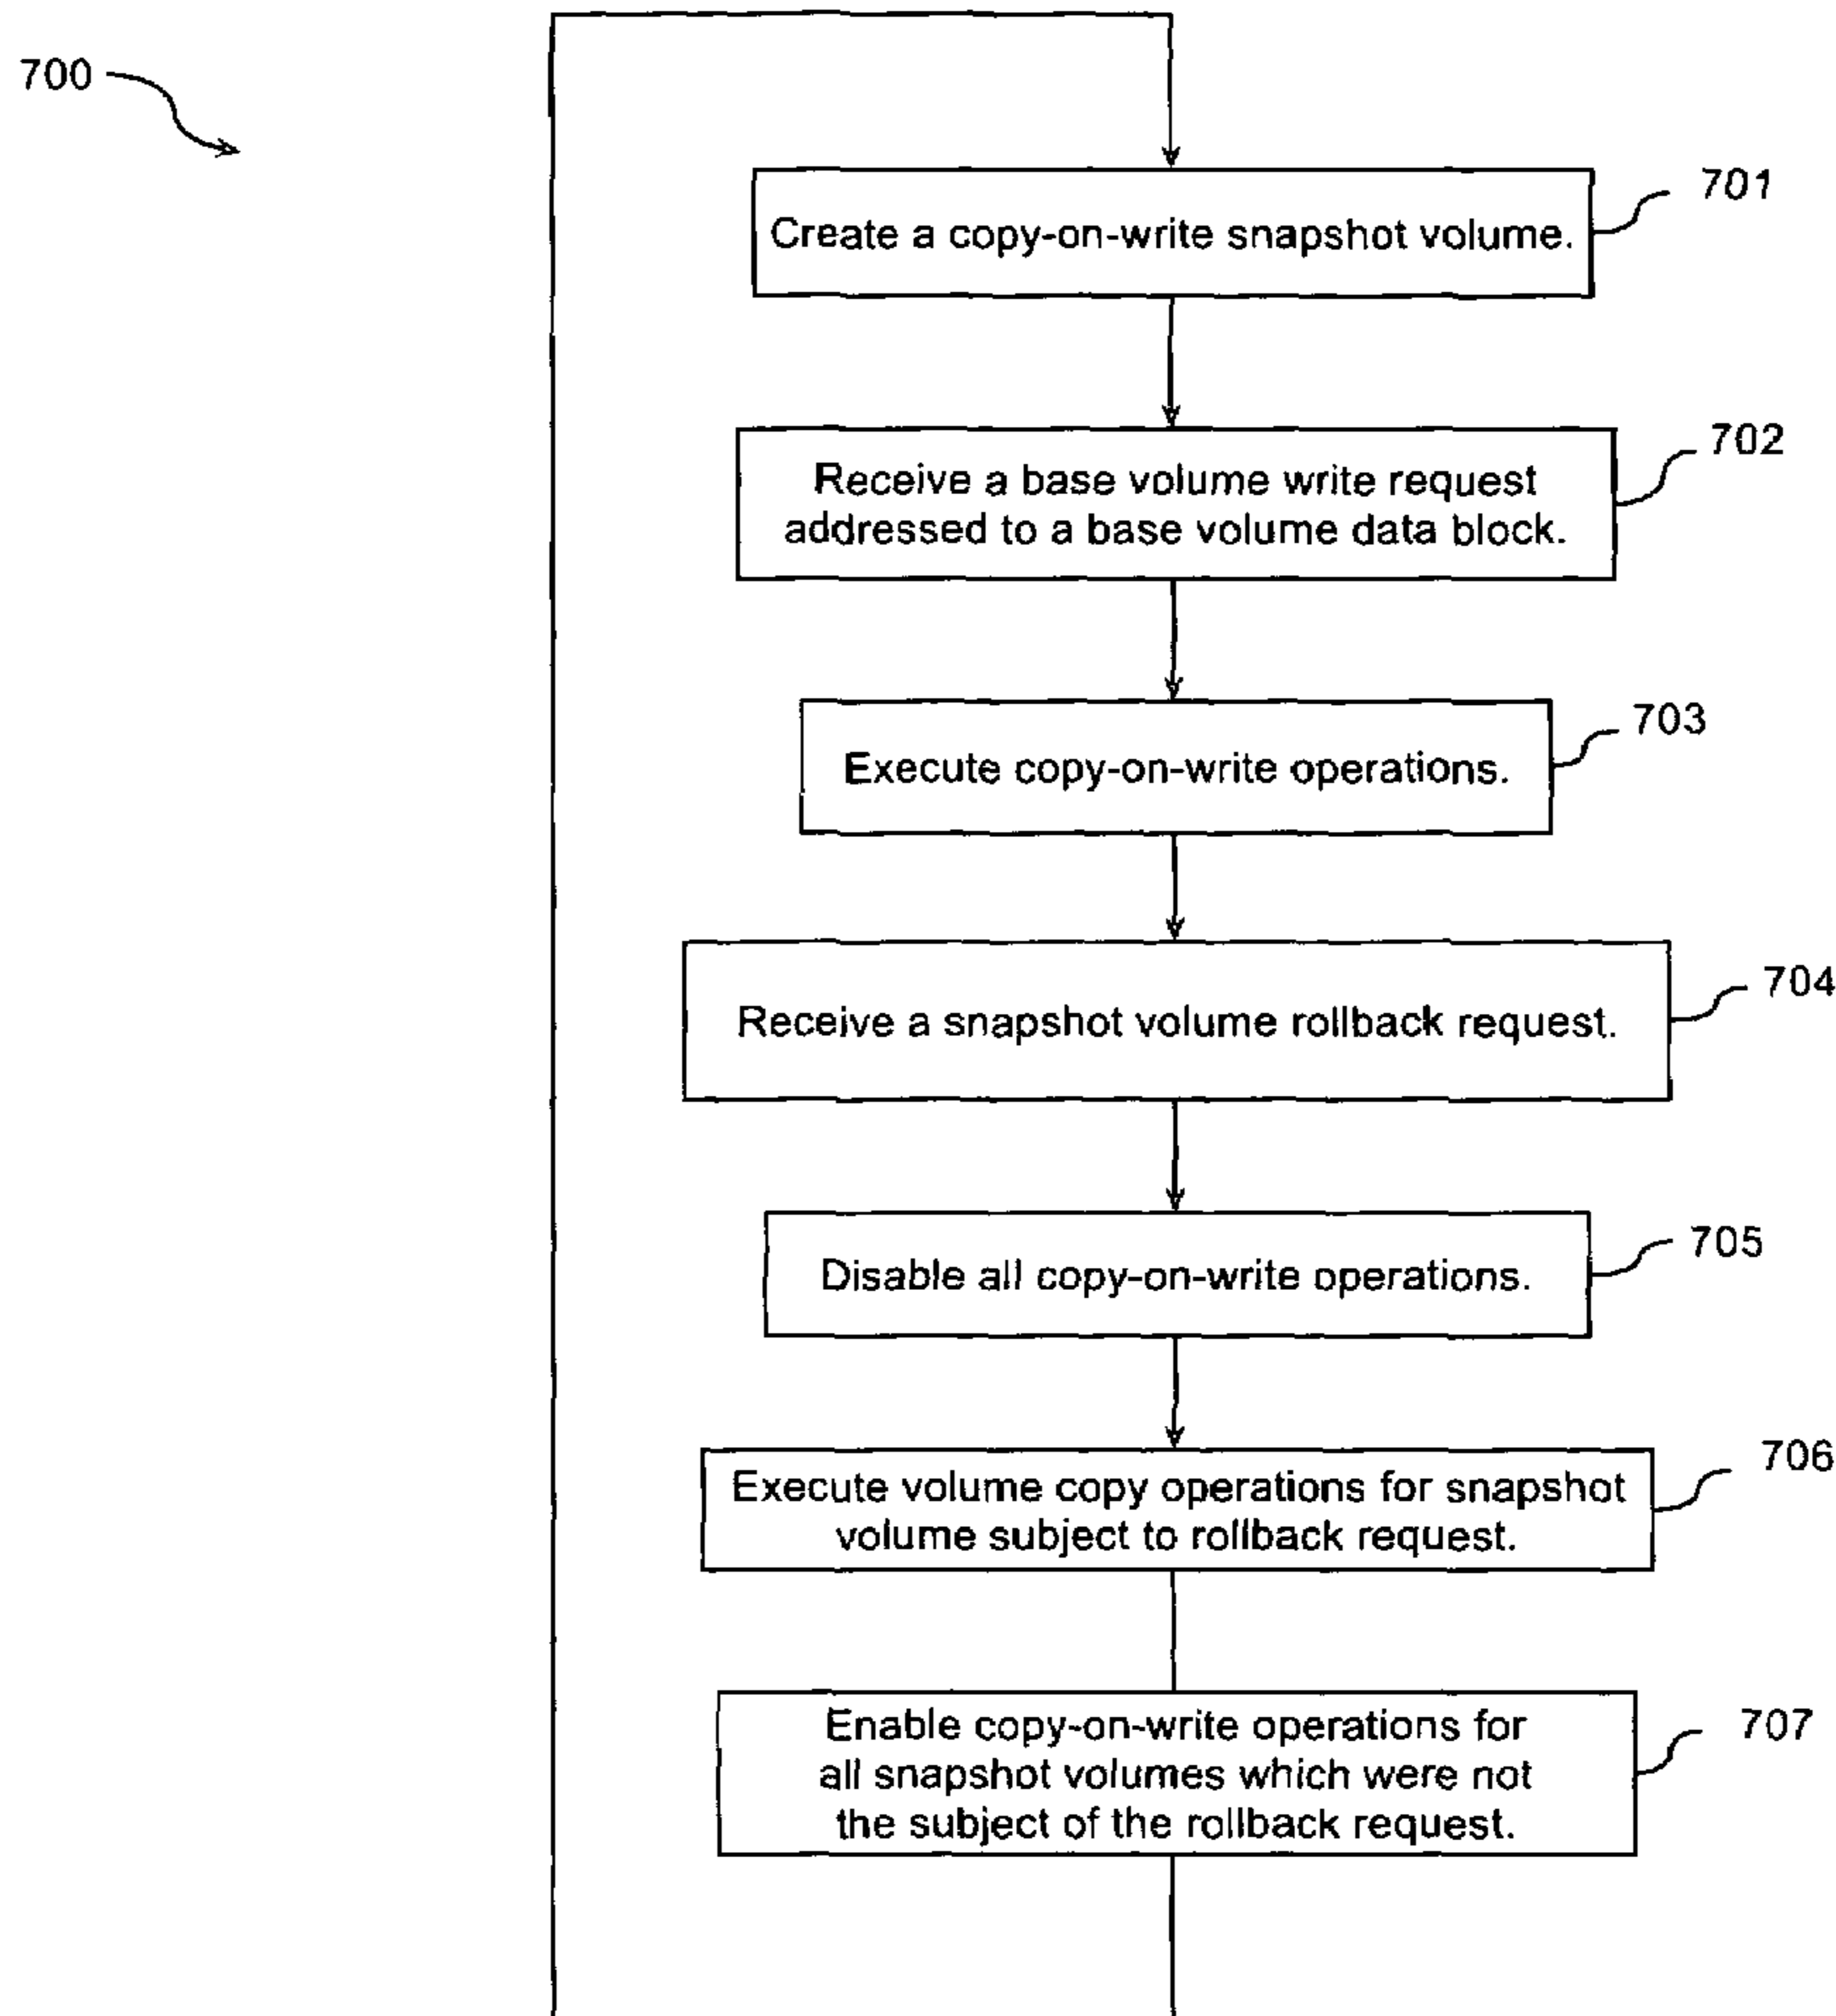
700

Create a copy-on-write snapshot volume.

701

Receive a base volume write request addressed to a base volume data block.

702

Execute copy-on-write operations.

703

Receive a snapshot volume rollback request.

704

Disable all copy-on-write operations.

705

Execute volume copy operations for snapshot volume subject to rollback request.

706

Enable copy-on-write operations for all snapshot volumes which were not the subject of the rollback request.

707